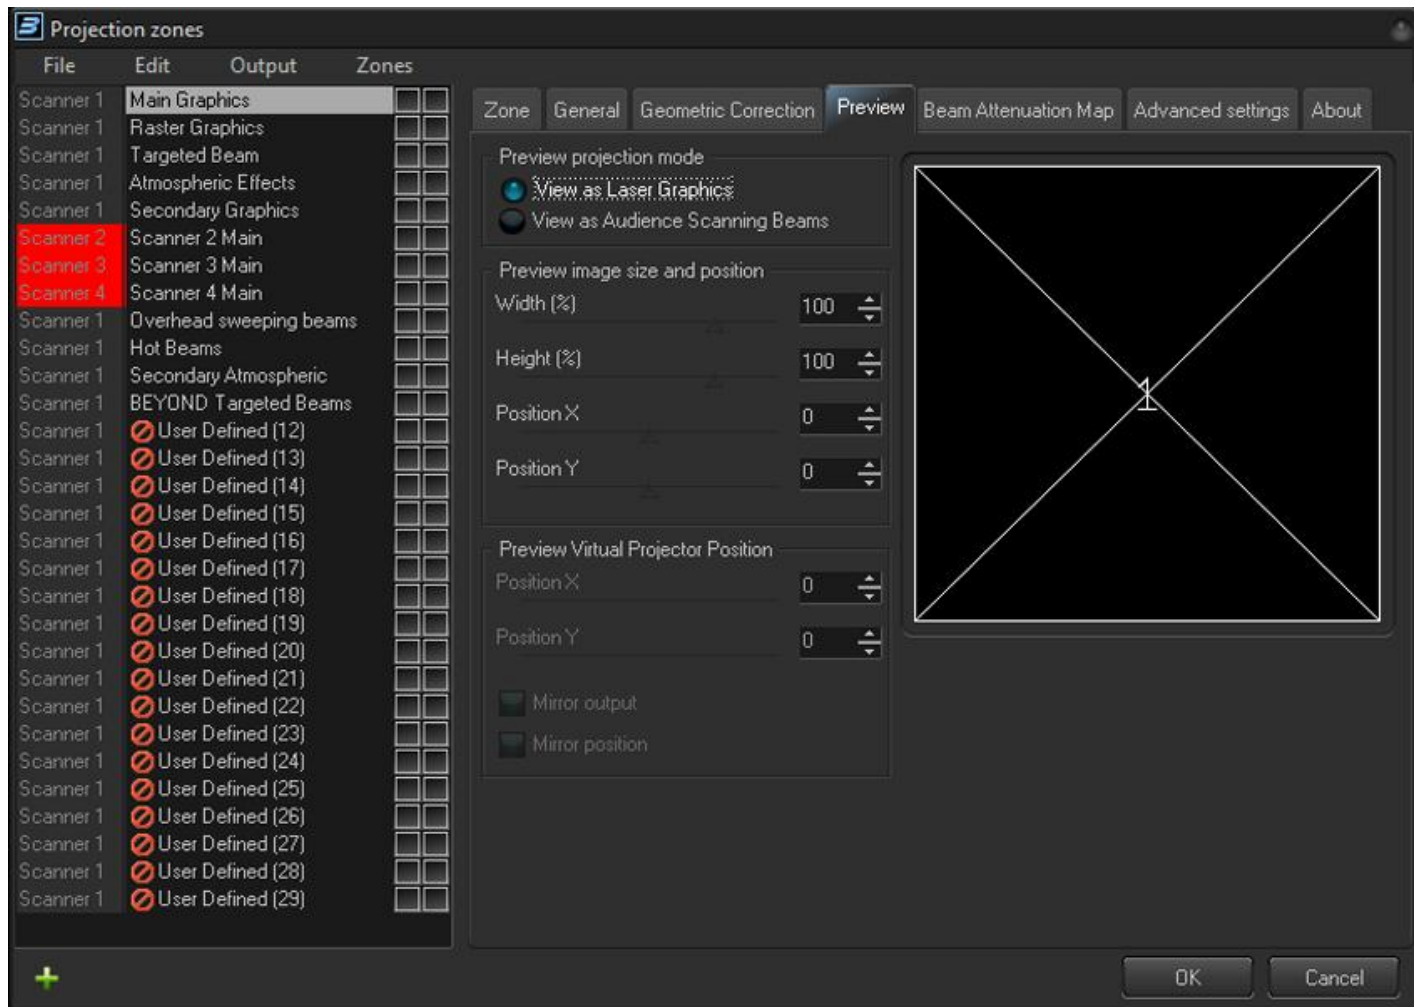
Projection zones

File Edit Output Zones

| | |
|---|---|
| Scanner 1 | Main Graphics |
| Scanner 1 | Raster Graphics |
| Scanner 1 | Targeted Beam |
| Scanner 1 | Atmospheric Effects |
| Scanner 1 | Secondary Graphics |
| Scanner 2 | Scanner 2 Main |
| Scanner 3 | Scanner 3 Main |
| Scanner 4 | Scanner 4 Main |
| Scanner 1 | Overhead sweeping beams |
| Scanner 1 | Hot Beams |
| Scanner 1 | Secondary Atmospheric |
| Scanner 1 | BEYOND Targeted Beams |
| Scanner 1 | User Defined (12) |
| Scanner 1 | User Defined (13) |
| Scanner 1 | User Defined (14) |
| Scanner 1 | User Defined (15) |
| Scanner 1 | User Defined (16) |
| Scanner 1 | User Defined (17) |
| Scanner 1 | User Defined (18) |
| Scanner 1 | User Defined (19) |
| Scanner 1 | User Defined (20) |
| Scanner 1 | User Defined (21) |
| Scanner 1 | User Defined (22) |
| Scanner 1 | User Defined (23) |
| Scanner 1 | User Defined (24) |
| Scanner 1 | User Defined (25) |
| Scanner 1 | User Defined (26) |
| Scanner 1 | User Defined (27) |
| Scanner 1 | User Defined (28) |
| Scanner 1 | User Defined (29) |

Zone General Geometric Correction Preview Beam Attenuation Map Advanced settings About

Preview projection mode
View as Laser Graphics
View as Audience Scanning Beams

Preview image size and position
Width (%) 100
Height (%) 100
Position X 0
Position Y 0

Preview Virtual Projector Position
Position X 0
Position Y 0

Mirror output
Mirror position

1

OK Cancel